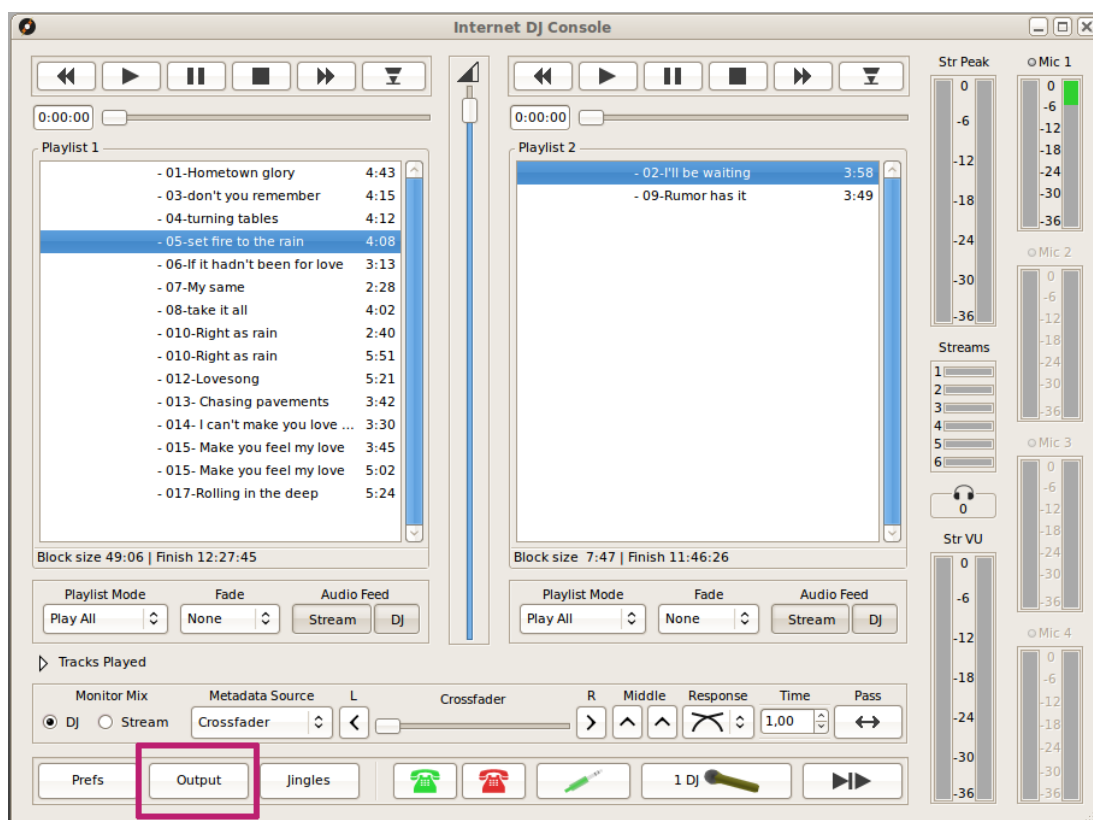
Internet DJ Console

0:00:00

Playlist 1

| | |
|---|---|
| - 01-Hometown glory | 4:43 |
| - 03-don't you remember | 4:15 |
| - 04-turning tables | 4:12 |
| - 05-set fire to the rain | 4:08 |
| - 06-If it hadn't been for love | 3:13 |
| - 07-My same | 2:28 |
| - 08-take it all | 4:02 |
| - 010-Right as rain | 2:40 |
| - 010-Right as rain | 5:51 |
| - 012-Lovesong | 5:21 |
| - 013- Chasing pavements | 3:42 |
| - 014- I can't make you love ... | 3:30 |
| - 015- Make you feel my love | 3:45 |
| - 015- Make you feel my love | 5:02 |
| - 017-Rolling in the deep | 5:24 |

Block size 49:06 | Finish 12:27:45

Playlist Mode Fade Audio Feed
Play All None Stream DJ

0:00:00

Playlist 2

| | |
|---|---|
| - 02-I'll be waiting | 3:58 |
| - 09-Rumor has it | 3:49 |

Block size 7:47 | Finish 11:46:26

Playlist Mode Fade Audio Feed
Play All None Stream DJ

Str Peak
0 -6 -12 -18 -24 -30 -36

Mic 1
0 -6 -12 -18 -24 -30 -36

Mic 2
0 -6 -12 -18 -24 -30 -36

Mic 3
0 -6 -12 -18 -24 -30 -36

Mic 4
0 -6 -12 -18 -24 -30 -36

Streams
1 2 3 4 5 6

0

Str VU
0 -6 -12 -18 -24 -30 -36

Tracks Played

Monitor Mix
DJ Stream

Metadata Source
Crossfader

L Crossfader R Middle Response Time Pass
1,00

Prefs Output Jingles 1 DJ